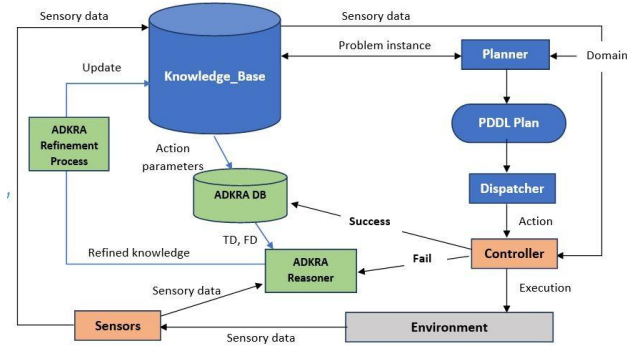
Sensory data

Sensory data

Knowledge_Base

Problem instance

Planner

Domain

Update

ADKRA Refinement Process

PDDL Plan

Action parameters

ADKRA DB

Dispatcher

Success

Action

TD, FD

Refined knowledge

ADKRA Reasoner

Fail

Controller

Sensory data

Execution

Sensors

Environment

Sensory data